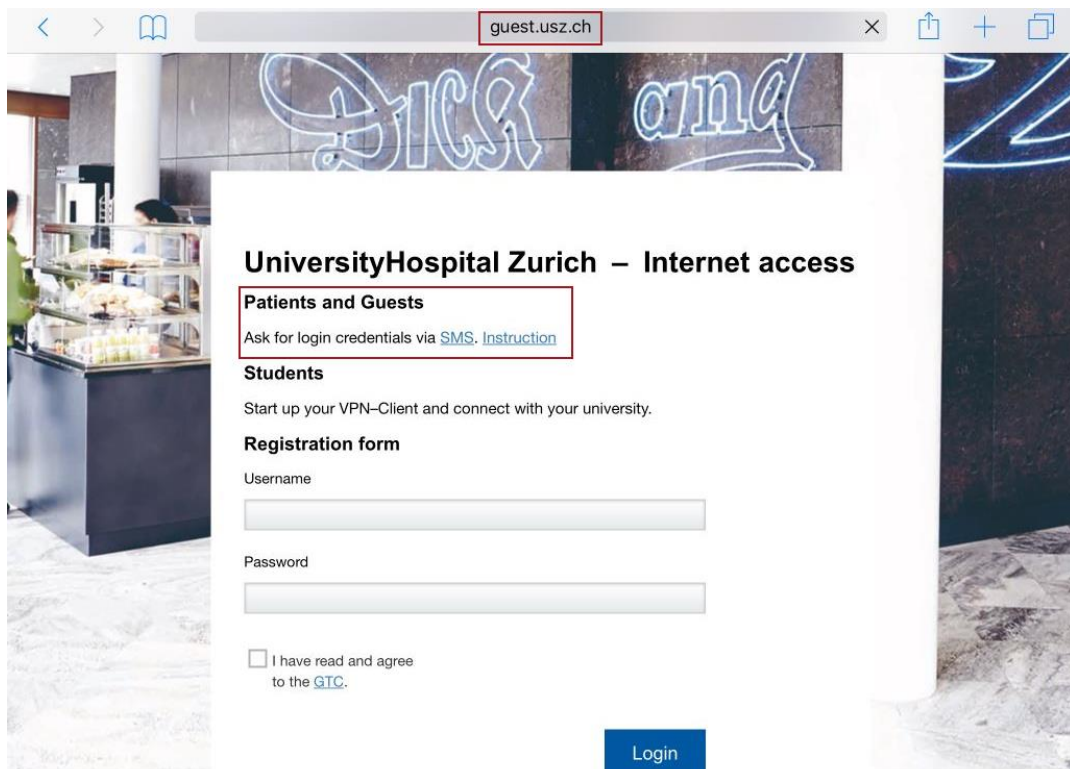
guest.usz.ch

UniversityHospital Zurich – Internet access

Patients and Guests

Ask for login credentials via SMS. Instruction

Students

Start up your VPN–Client and connect with your university.

Registration form

Username

Password

I have read and agree to the GTC.

Login